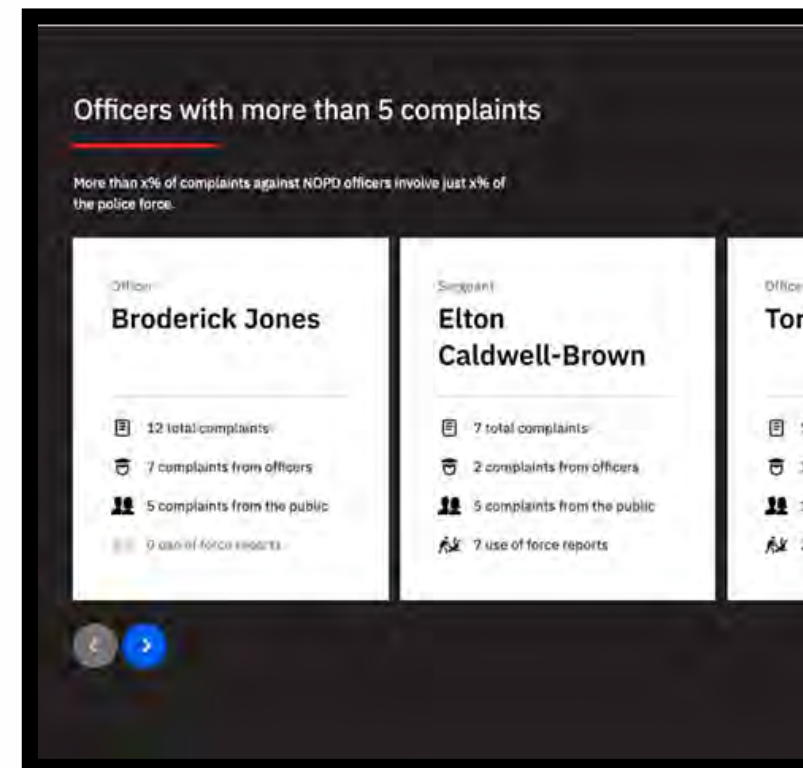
Officers with more than 5 complaints

More than x% of complaints against NOPD officers involve just x% of the police force.

Officer
Broderick Jones

12 total complaints
7 complaints from officers
5 complaints from the public
0 use of force reports

Sergeant
Elton Caldwell-Brown

7 total complaints
2 complaints from officers
5 complaints from the public
7 use of force reports

Office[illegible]
To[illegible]

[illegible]
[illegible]
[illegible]
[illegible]

‹
›